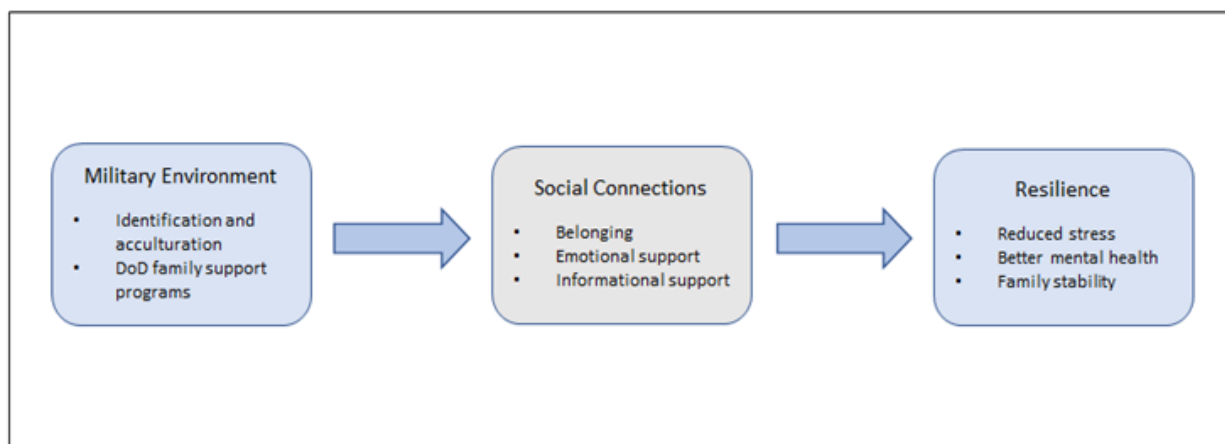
Military Environment
- Identification and acculturation
- DoD family support programs

Social Connections
- Belonging
- Emotional support
- Informational support

Resilience
- Reduced stress
- Better mental health
- Family stability